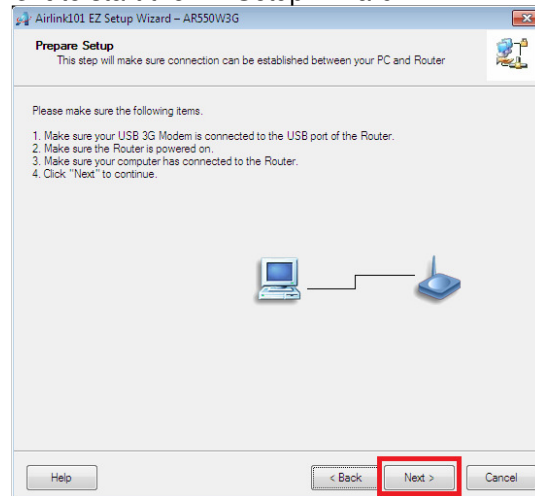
Airlink101 EZ Setup Wizard – AR550W3G

Prepare Setup
This step will make sure connection can be established between your PC and Router

Please make sure the following items.

1. Make sure your USB 3G Modem is connected to the USB port of the Router.
2. Make sure the Router is powered on.
3. Make sure your computer has connected to the Router.
4. Click "Next" to continue.

Help

< Back

Next >

Cancel